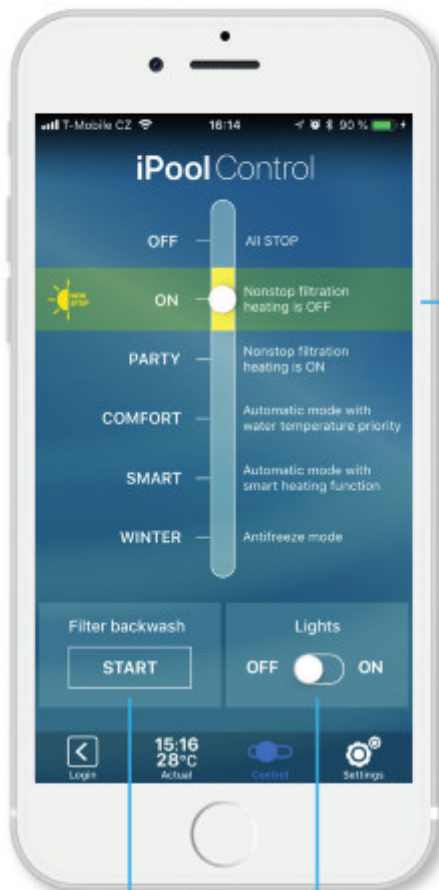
T-Mobile CZ 16:14 90 %

iPool Control

OFF All STOP

NON STOP ON Nonstop filtration heating is OFF

PARTY Nonstop filtration heating is ON

COMFORT Automatic mode with water temperature priority

SMART Automatic mode with smart heating function

WINTER Antifreeze mode

Filter backwash

START

Lights

OFF ON

Login

15:16
28°C
Actual

Control

Settings